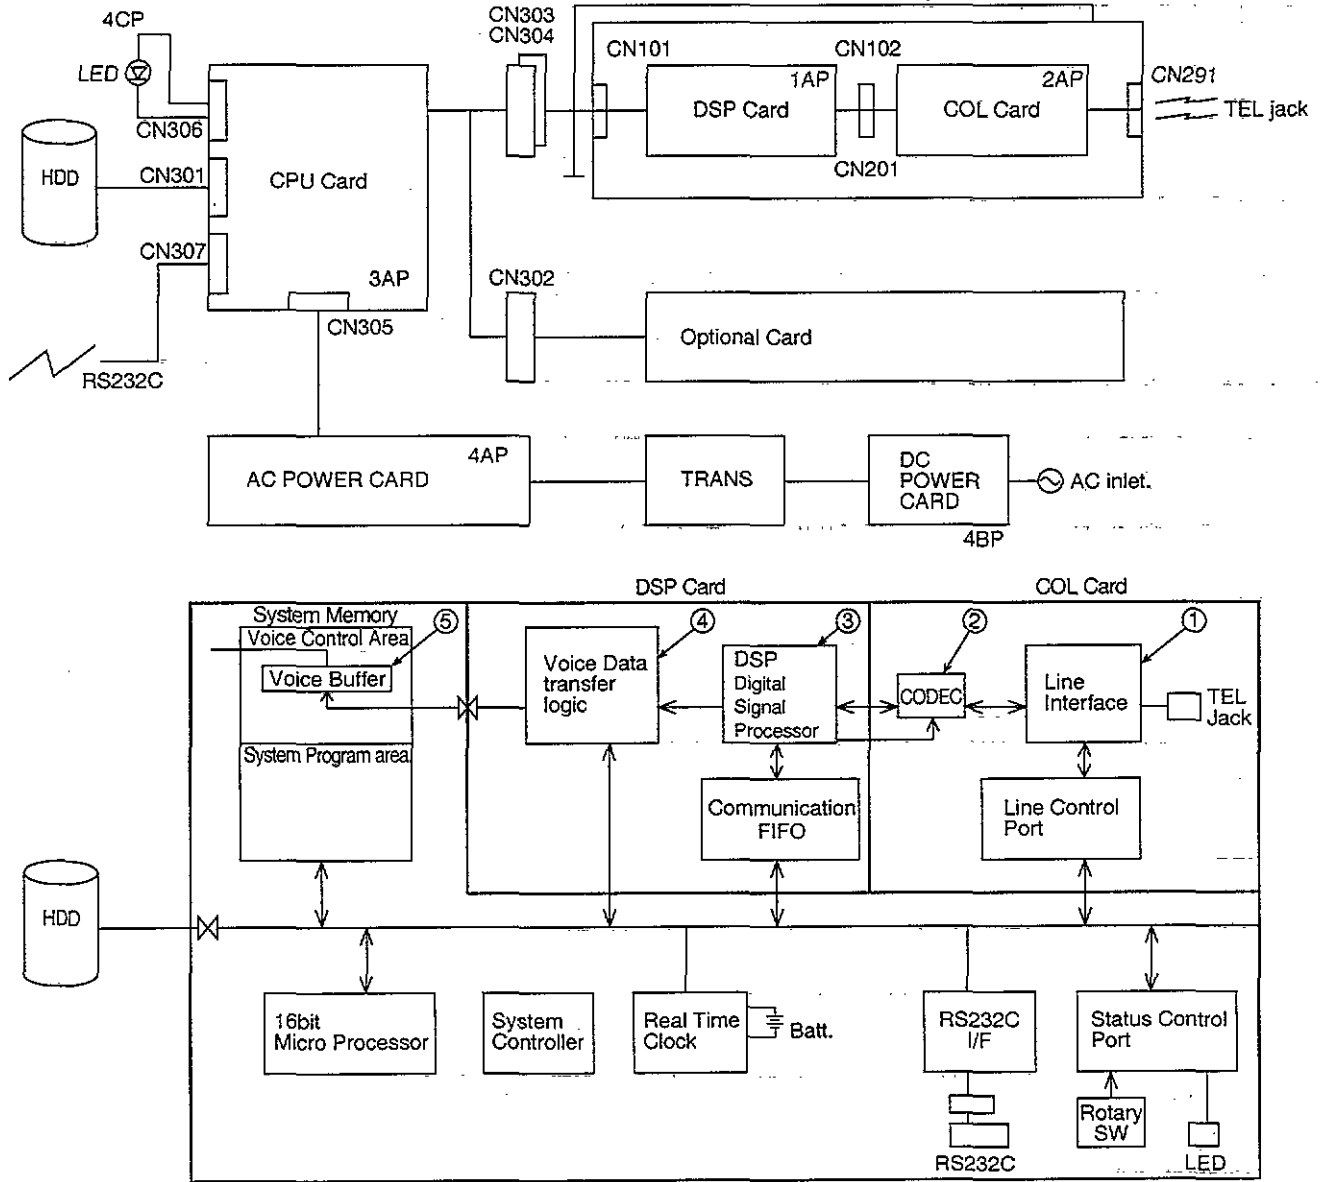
4CP
LED
CN306
HDD
CN301
CPU Card
CN307
3AP
CN305
RS232C
CN303
CN304
CN101
1AP
DSP Card
CN102
2AP
COL Card
CN291
TEL jack
CN201
CN302
Optional Card
AC POWER CARD
4AP
TRANS
DC POWER CARD
4BP
AC inlet.

DSP Card
COL Card
System Memory
Voice Control Area
⑤
Voice Buffer
System Program area
④
Voice Data transfer logic
③
DSP Digital Signal Processor
②
CODEC
①
Line Interface
TEL Jack
Communication FIFO
Line Control Port
HDD
16bit Micro Processor
System Controller
Real Time Clock
Batt.
RS232C I/F
RS232C
Status Control Port
Rotary SW
LED